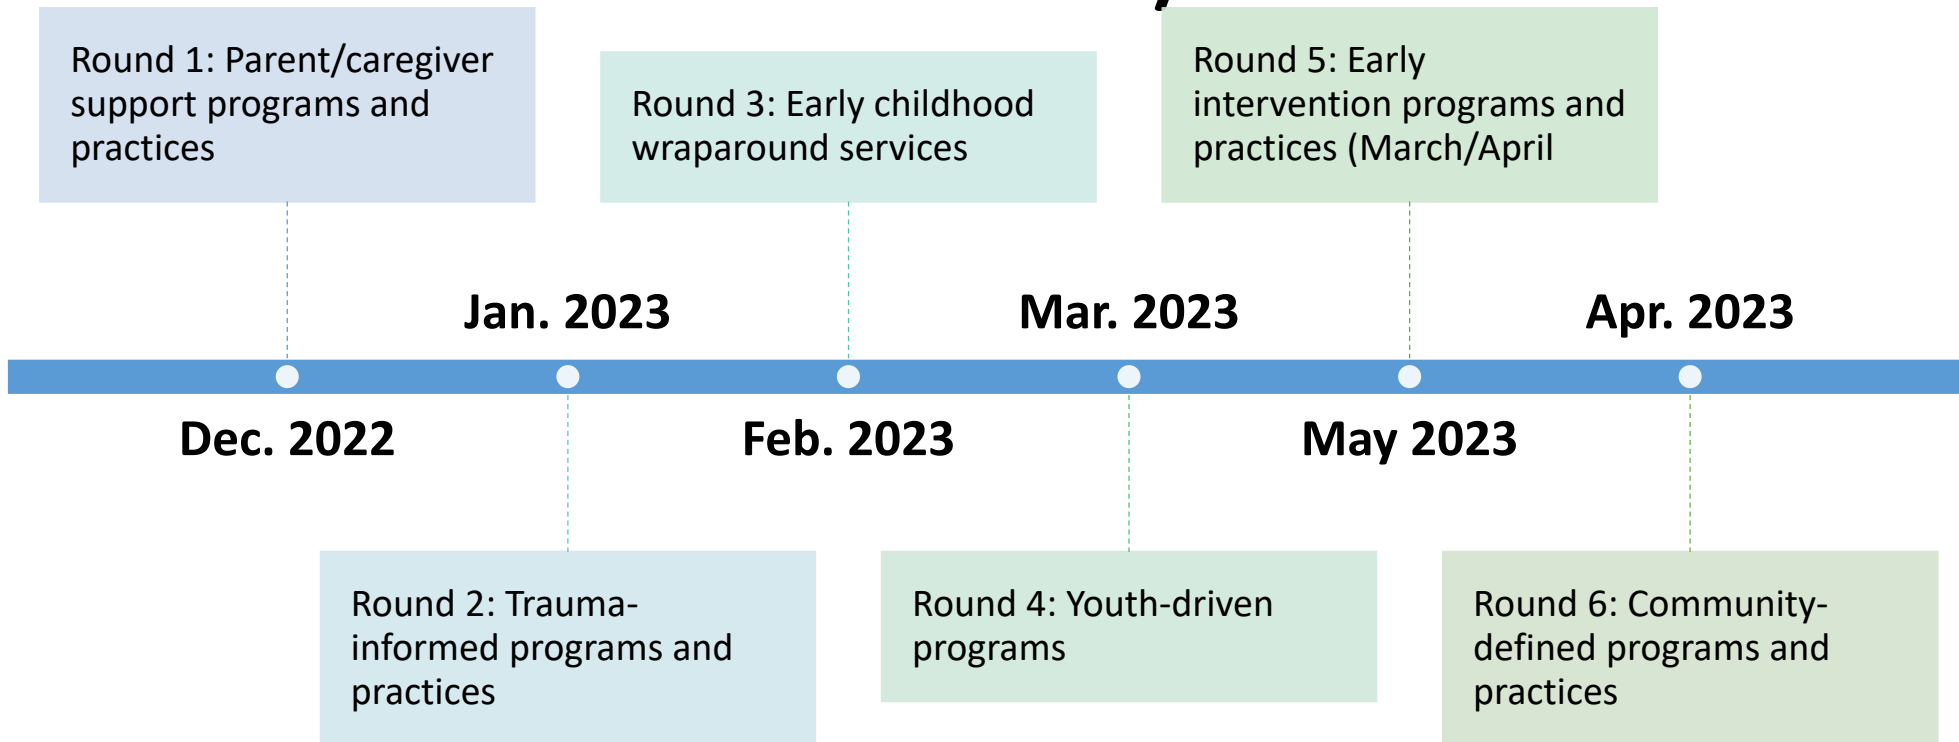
Round 1: Parent/caregiver support programs and practices

Round 3: Early childhood wraparound services

Round 5: Early intervention programs and practices (March/April

Jan. 2023

Mar. 2023

Apr. 2023

Dec. 2022

Feb. 2023

May 2023

Round 2: Trauma-informed programs and practices

Round 4: Youth-driven programs

Round 6: Community-defined programs and practices